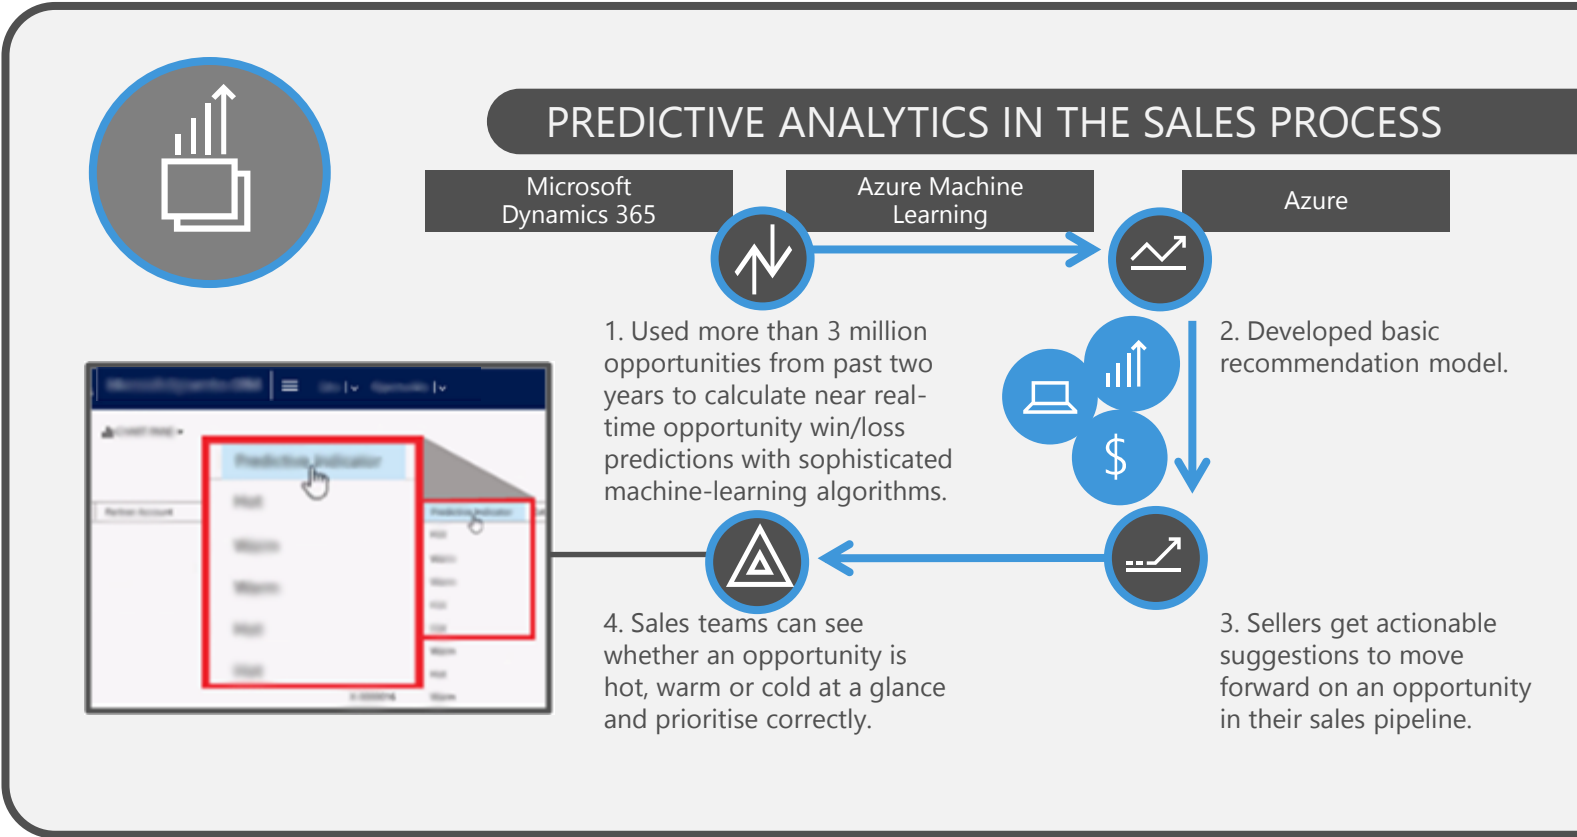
PREDICTIVE ANALYTICS IN THE SALES PROCESS

Microsoft Dynamics 365

Azure Machine Learning

Azure

1. Used more than 3 million opportunities from past two years to calculate near real-time opportunity win/loss predictions with sophisticated machine-learning algorithms.

2. Developed basic recommendation model.

$

Predictive Indicator

Predictive Indicator

4. Sales teams can see whether an opportunity is hot, warm or cold at a glance and prioritise correctly.

3. Sellers get actionable suggestions to move forward on an opportunity in their sales pipeline.